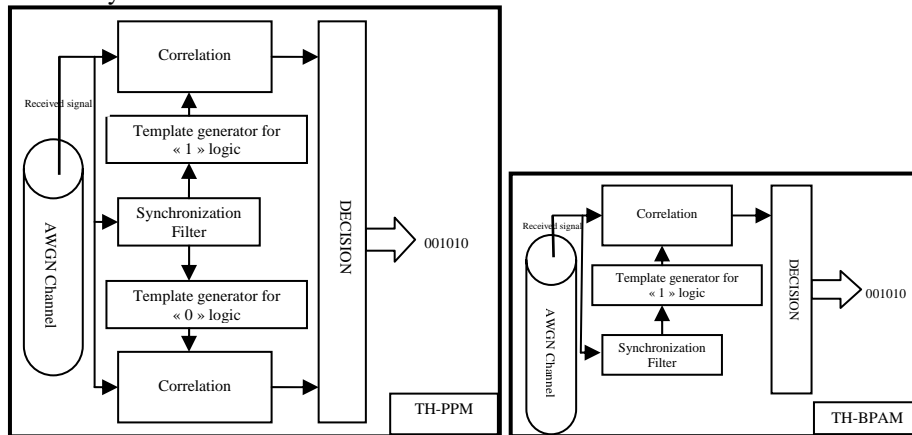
Correlation

Received signal

Template generator for « 1 » logic

AWGN Channel

Synchronization Filter

DECISION

001010

Template generator for « 0 » logic

Correlation

TH-PPM

Received signal

Correlation

Template generator for « 1 » logic

DECISION

001010

AWGN Channel

Synchronization Filter

TH-BPAM